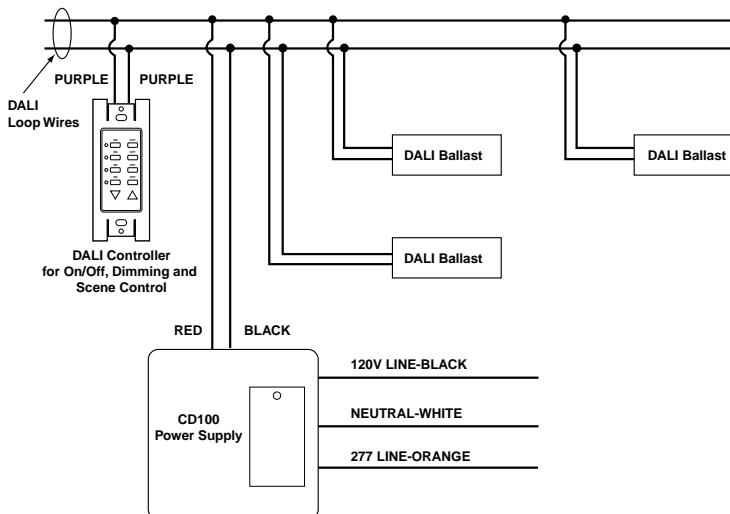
PURPLE PURPLE

DALI Loop Wires

DALI Ballast

DALI Ballast

DALI Ballast

DALI Controller for On/Off, Dimming and Scene Control

RED BLACK

120V LINE-BLACK

CD100 Power Supply

NEUTRAL-WHITE

277 LINE-ORANGE